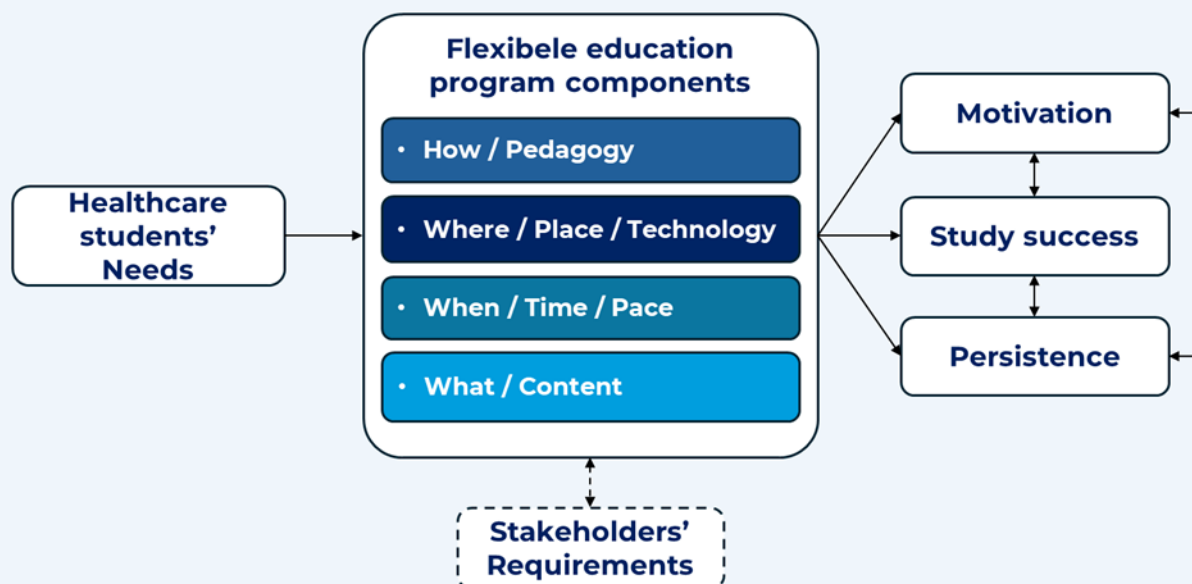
Healthcare students' Needs

Flexibele education program components

• How / Pedagogy

• Where / Place / Technology

• When / Time / Pace

• What / Content

Motivation

Study success

Persistence

Stakeholders' Requirements